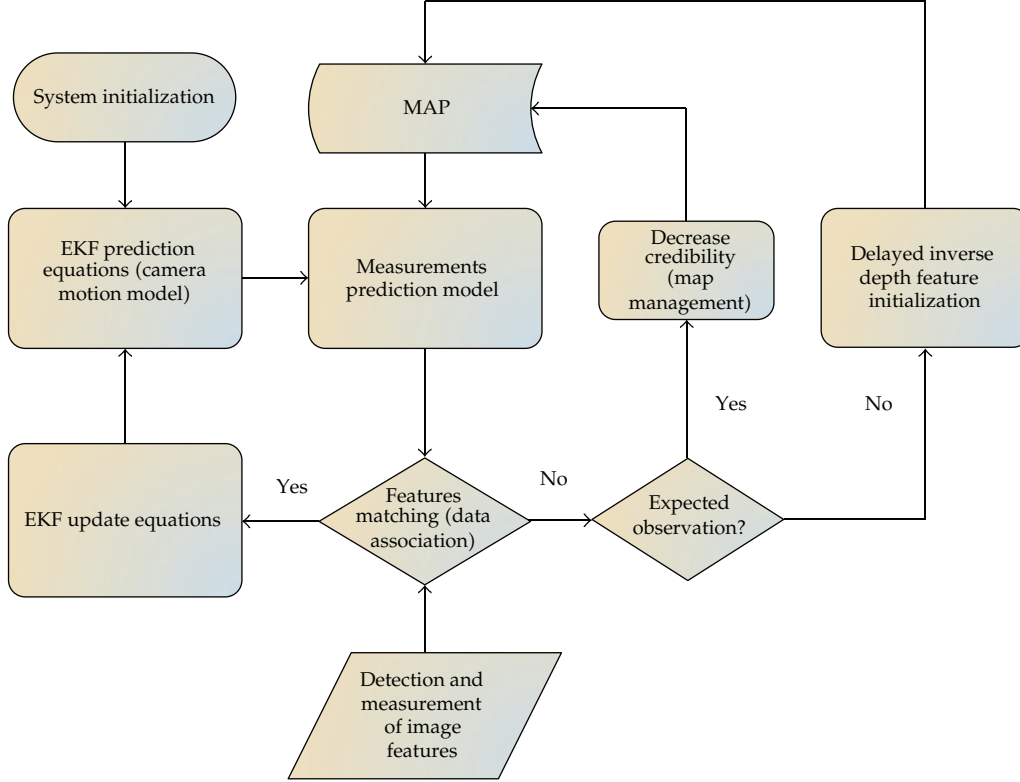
System initialization

MAP

EKF prediction equations (camera motion model)

Measurements prediction model

Decrease credibility (map management)

Delayed inverse depth feature initialization

Yes

No

EKF update equations

Yes

Features matching (data association)

No

Expected observation?

Detection and measurement of image features